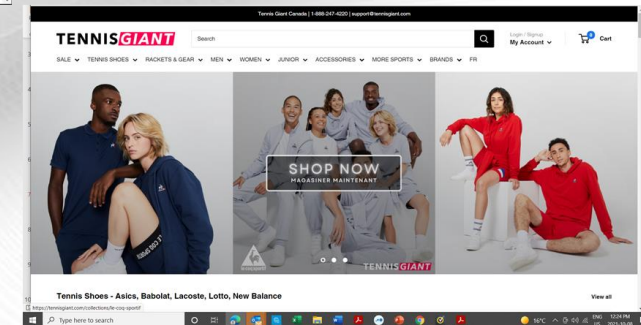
Tennis Giant Canada | 1-888-247-4220 | support@tennisgiant.com

TENNIS GIANT

Search

Login / Signup
My Account

0 Cart

SALE TENNIS SHOES RACKETS & GEAR MEN WOMEN JUNIOR ACCESSORIES MORE SPORTS BRANDS FR

SHOP NOW
MAGASINER MAINTENANT

TENNIS GIANT

Tennis Shoes - Asics, Babolat, Lacoste, Lotto, New Balance

View all

https://tennisgiant.com/collections/le-coq-sportif

Type here to search

16°C ENG 12:24 PM